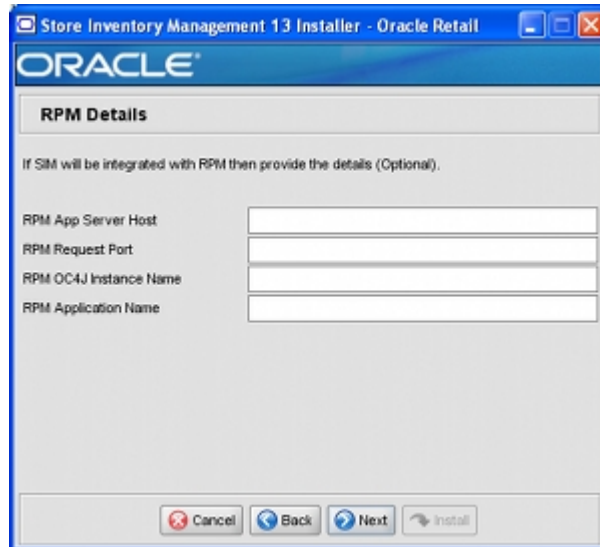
Store Inventory Management 13 Installer - Oracle Retail

ORACLE

RPM Details

If SIM will be integrated with RPM then provide the details (Optional).

RPM App Server Host
RPM Request Port
RPM OC4J Instance Name
RPM Application Name

Cancel Back Next Install